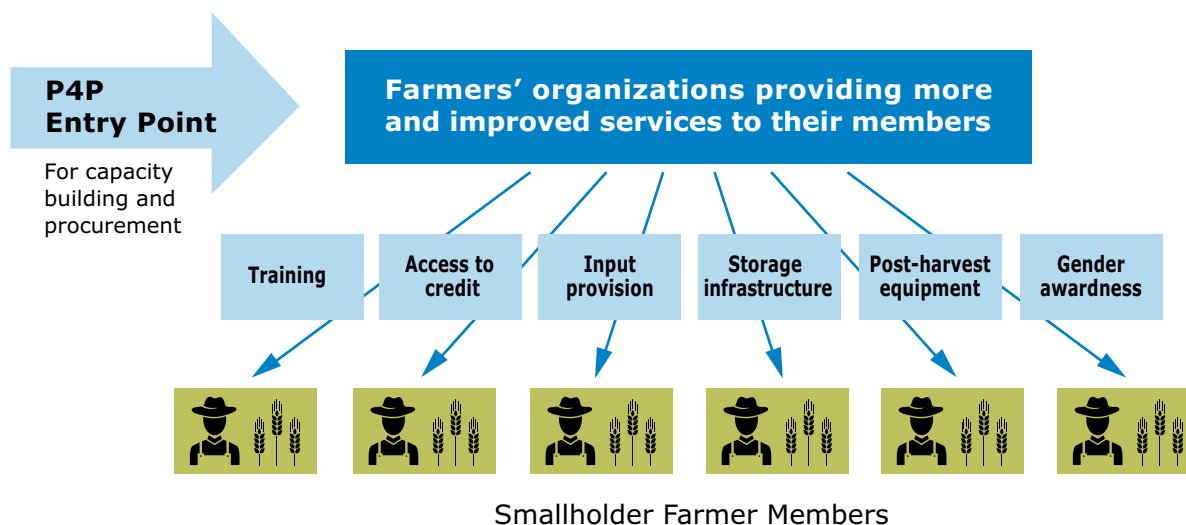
P4P
Entry Point

For capacity building and procurement

Farmers' organizations providing more and improved services to their members

Training

Access to credit

Input provision

Storage infrastructure

Post-harvest equipment

Gender awardness

Smallholder Farmer Members